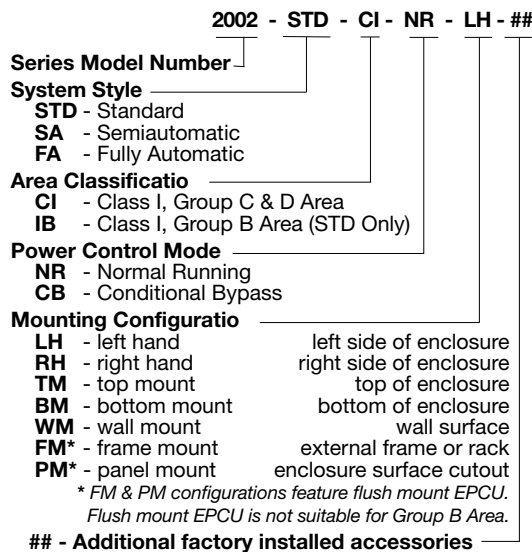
2002 - STD - CI - NR - LH - ##

Series Model Number

System Style
STD - Standard
SA - Semiautomatic
FA - Fully Automatic

Area Classificatio
CI - Class I, Group C & D Area
IB - Class I, Group B Area (STD Only)

Power Control Mode
NR - Normal Running
CB - Conditional Bypass

Mounting Configuratio
LH - left hand left side of enclosure
RH - right hand right side of enclosure
TM - top mount top of enclosure
BM - bottom mount bottom of enclosure
WM - wall mount wall surface
FM* - frame mount external frame or rack
PM* - panel mount enclosure surface cutout
* FM & PM configurations feature flush mount EPCU. Flush mount EPCU is not suitable for Group B Area.

## - Additional factory installed accessories